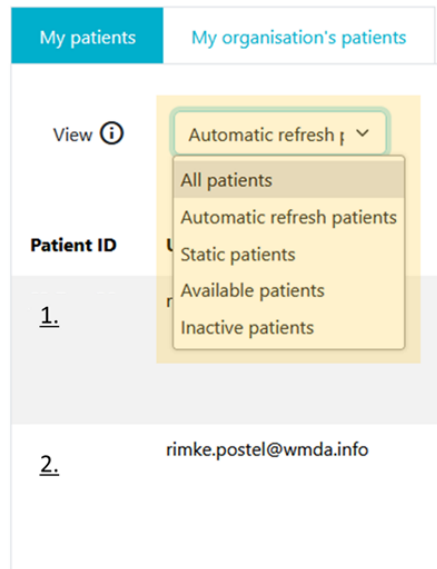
My patients | My organisation's patients

View ⓘ Automatic refresh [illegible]

All patients
Automatic refresh patients
Static patients
Available patients
Inactive patients

Patient ID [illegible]

1. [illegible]

2. rimke.postel@wmda.info